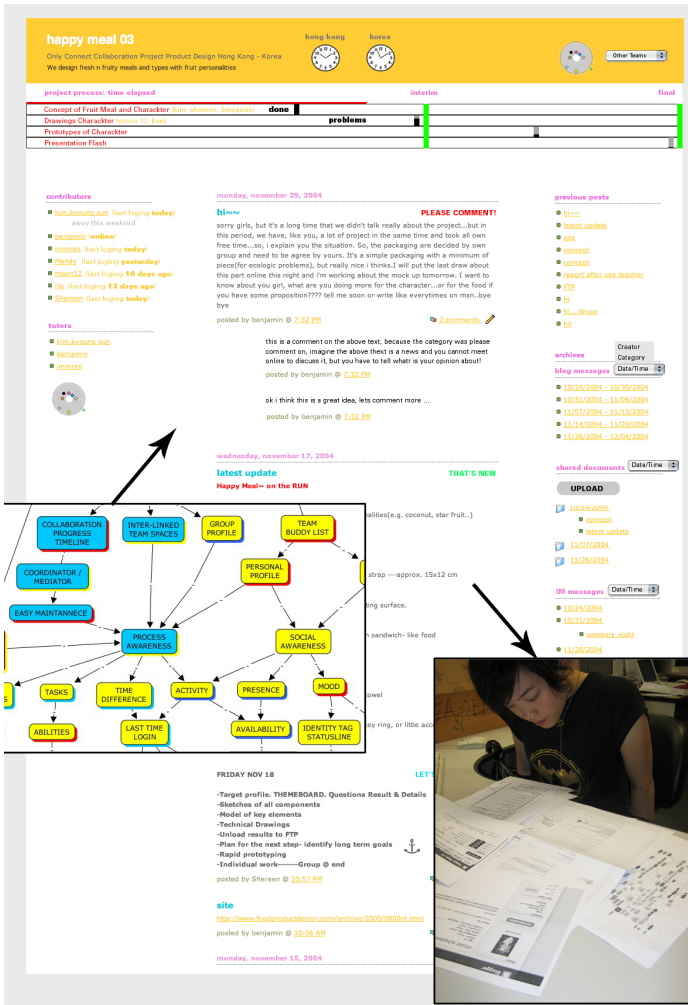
happy meal 03

Only Connect Collaboration Project Product Design Hong Kong - Korea
We design fresh n fruity meals and types with fruit personalities

hong kong korea

Other Teams

project process: time elapsed interim final

Concept of Fruit Meal and Charackter (kyo, shereen, benjamin) done
Drawings Charackter (missie 12 kim) problems
Prototypes of Charackter
Presentation Flash

contributors

kim.kyoung sun (last loging today) away this weekend
benjamin (online)
immiren (last loging today)
Mandy (last loging yesterday)
moon12 (last loging 10 days ago)
nic (last loging 13 days ago)
Shereen (last loging today)

tutors

kim.kyoung sun
benjamin
immiren

monday, november 29, 2004

hi~~ PLEASE COMMENT!

sorry girls, but it's a long time that we didn't talk really about the project...but in this period, we have, like you, a lot of project in the same time and took all own free time...so, i explain you the situation. So, the packaging are decided by own group and need to be agree by yours. It's a simple packaging with a minimum of piece(for ecologic problems), but really nice i thinks.I will put the last draw about this part online this night and i'm working about the mock up tomorrow. I want to know about you girl, what are you doing more for the character...or for the food if you have some proposition???? tell me soon or write like everytimes on msn..bye bye

posted by benjamin @ 7:32 PM 2 comments

this is a comment on the above text, because the category was please comment on, imagine the above thext is a news and you cannot meet online to discuss it, but you have to tell whatt is your opinion about!

posted by benjamin @ 7:32 PM

ok i think this is a great idea, lets comment more ....

posted by benjamin @ 7:32 PM

wednesday, november 17, 2004

latest update THAT'S NEW

Happy Meal~ on the RUN

alities(e.g. coconut, star fruit..)

strap ---approx. 15x12 cm

ding surface.

h sandwich- like food

owel

ey ring, or little acc

FRIDAY NOV 18 LET'

-Target profile. THEMEBOARD. Questions Result & Details
-Sketches of all components
-Model of key elements
-Technical Drawings
-Unload results to FTP
-Plan for the next step- identify long term goals
-Rapid prototyping
-Individual work-------Group @ end

posted by Shereen @ 10:57 PM

site

http://www.foodproductdesign.com/archive/2000/0600nt.html

posted by benjamin @ 10:06 AM

monday, november 15, 2004

previous posts

hi~~
latest update
site
concept
concept
report after see teacher
FTP
hi
hi.....Woow
hi!

archives Creator Category

blog messages Date/Time

10/24/2004 - 10/30/2004
10/31/2004 - 11/06/2004
11/07/2004 - 11/13/2004
11/14/2004 - 11/20/2004
11/28/2004 - 12/04/2004

shared documents Date/Time

UPLOAD

10/24/2004
concept
latest update
11/07/2004
11/28/2004

IM messages Date/Time

10/24/2004
10/31/2004
summary night
11/28/2004

COLLABORATION PROGRESS TIMELINE
INTER-LINKED TEAM SPACES
GROUP PROFILE
TEAM BUDDY LIST
COORDINATOR / MEDIATOR
PERSONAL PROFILE
EASY MAINTANNECE
PROCESS AWARENESS
SOCIAL AWARENESS
TASKS
TIME DIFFERENCE
ACTIVITY
PRESENCE
MOOD
ABILITIES
LAST TIME LOGIN
AVAILABILITY
IDENTITY TAG STATUSLINE